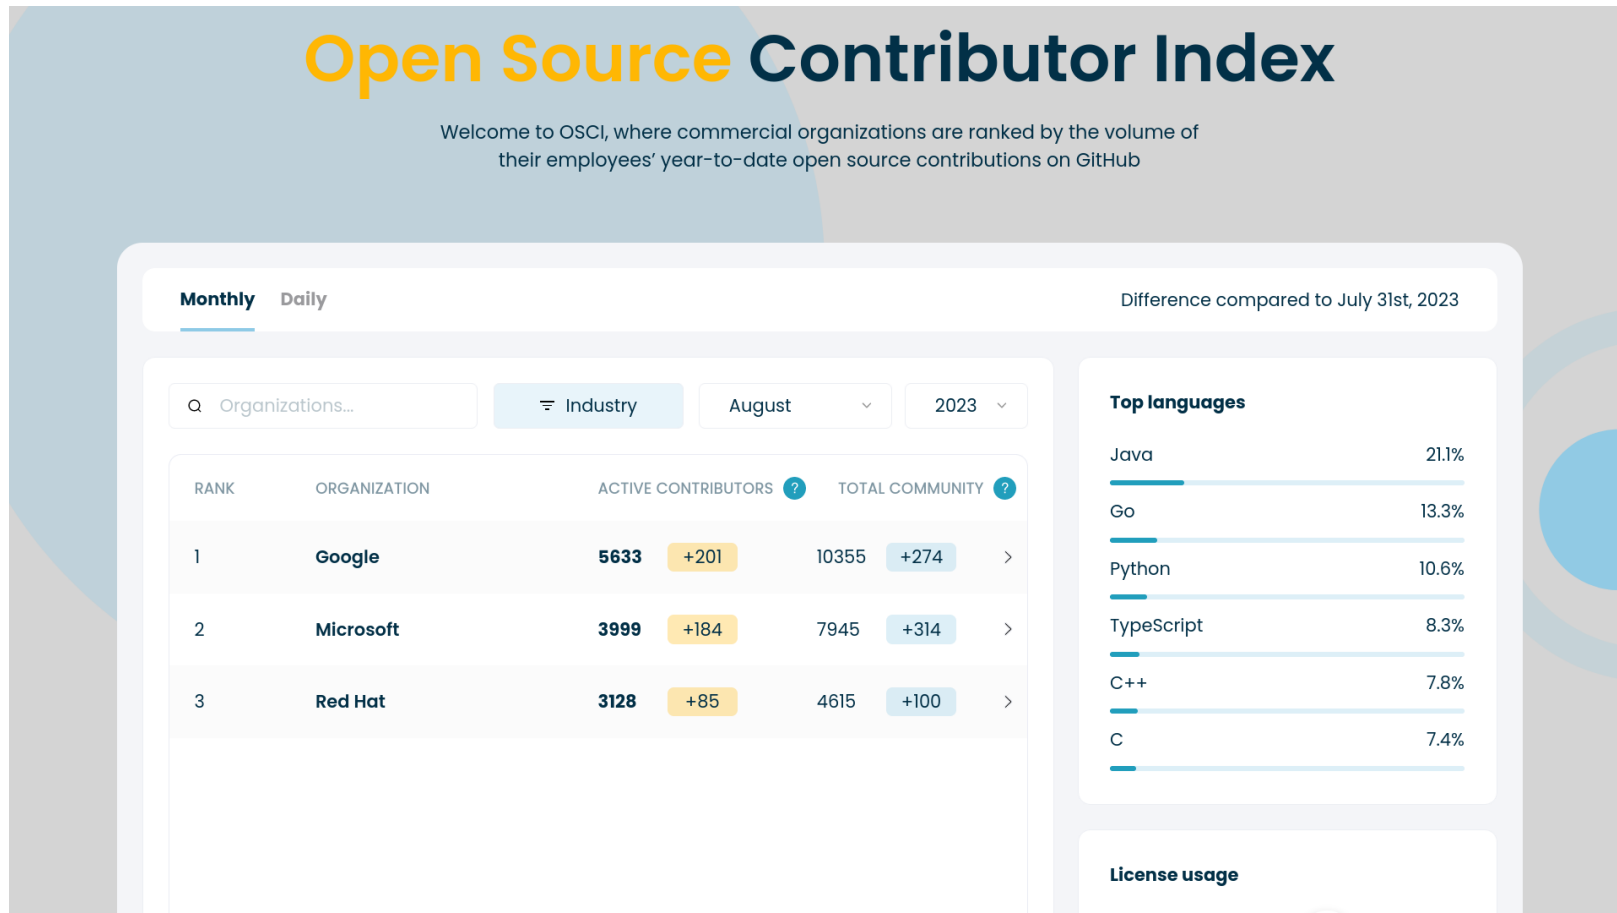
Open Source Contributor Index

Welcome to OSCI, where commercial organizations are ranked by the volume of their employees' year-to-date open source contributions on GitHub

Monthly Daily

Difference compared to July 31st, 2023

Organizations...

Industry

August

2023

| RANK | ORGANIZATION | ACTIVE CONTRIBUTORS ? | | TOTAL COMMUNITY ? | | |
|---|---|---|---|---|---|---|
| 1 | Google | 5633 | +201 | 10355 | +274 | > |
| 2 | Microsoft | 3999 | +184 | 7945 | +314 | > |
| 3 | Red Hat | 3128 | +85 | 4615 | +100 | > |

Top languages

Java 21.1%

Go 13.3%

Python 10.6%

TypeScript 8.3%

C++ 7.8%

C 7.4%

License usage